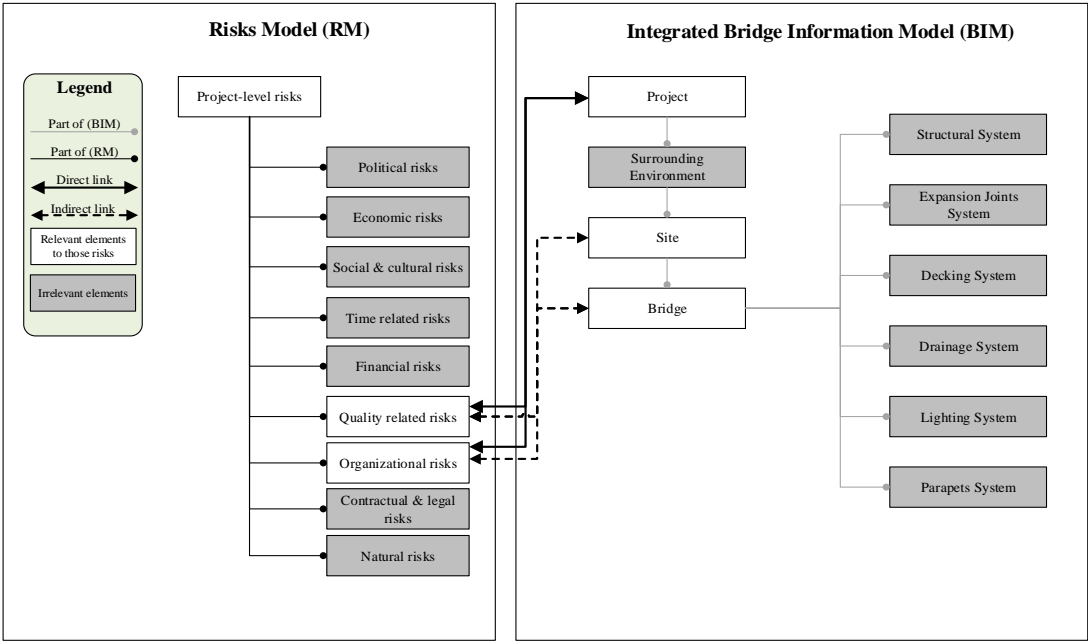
Risks Model (RM)

Legend

Part of (BIM)

Part of (RM)

Direct link

Indirect link

Relevant elements to those risks

Irrelevant elements

Project-level risks

Political risks

Economic risks

Social & cultural risks

Time related risks

Financial risks

Quality related risks

Organizational risks

Contractual & legal risks

Natural risks

Integrated Bridge Information Model (BIM)

Project

Surrounding Environment

Site

Bridge

Structural System

Expansion Joints System

Decking System

Drainage System

Lighting System

Parapets System